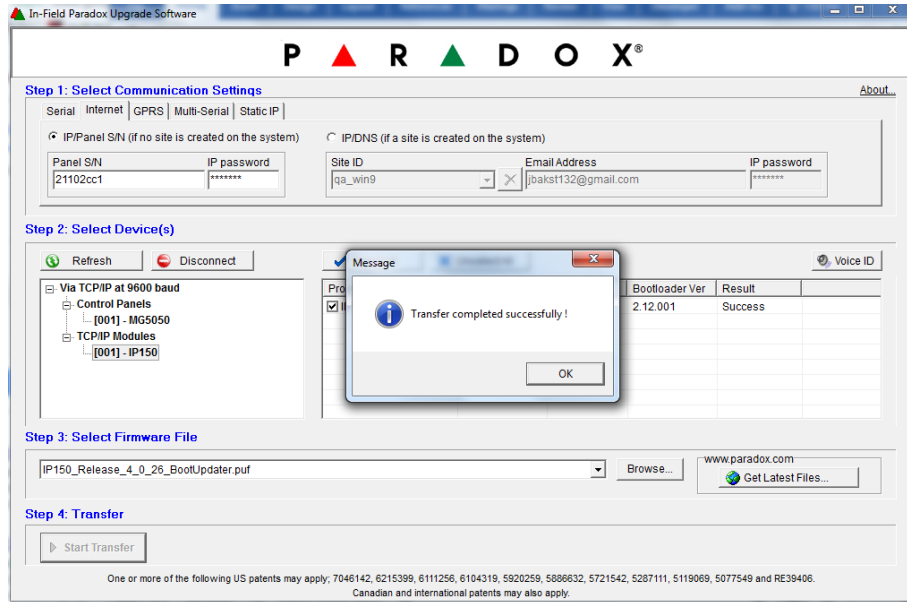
In-Field Paradox Upgrade Software

PARADOX®

Step 1: Select Communication Settings

About...

Serial | Internet | GPRS | Multi-Serial | Static IP

IP/Panel S/N (if no site is created on the system)

IP/DNS (if a site is created on the system)

Panel S/N
21102cc1

IP password
*******

Site ID
qa_win9

Email Address
jbakst132@gmail.com

IP password
*******

Step 2: Select Device(s)

Refresh

Disconnect

Voice ID

- Via TCP/IP at 9600 baud
- Control Panels
[001] - MG5050
- TCP/IP Modules
[001] - IP150

Pro

Bootloader Ver | Result
2.12.001 | Success

Message

Transfer completed successfully !

OK

Step 3: Select Firmware File

IP150_Release_4_0_26_BootUpdater.puf

Browse...

www.paradox.com

Get Latest Files...

Step 4: Transfer

Start Transfer

One or more of the following US patents may apply; 7046142, 6215399, 6111256, 6104319, 5920259, 5886632, 5721542, 5287111, 5119069, 5077549 and RE39406.
Canadian and international patents may also apply.